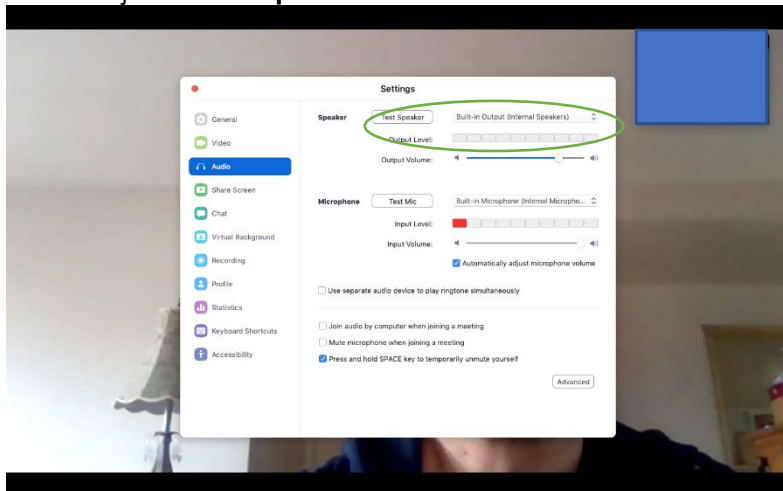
Settings

General
Video
Audio
Share Screen
Chat
Virtual Background
Recording
Profile
Statistics
Keyboard Shortcuts
Accessibility

Speaker
Test Speaker
Built-in Output (Internal Speakers)
Output Level:
Output Volume:

Microphone
Test Mic
Built-in Microphone (Internal Micropho...
Input Level:
Input Volume:
Automatically adjust microphone volume

Use separate audio device to play ringtone simultaneously

Join audio by computer when joining a meeting
Mute microphone when joining a meeting
Press and hold SPACE key to temporarily unmute yourself

Advanced